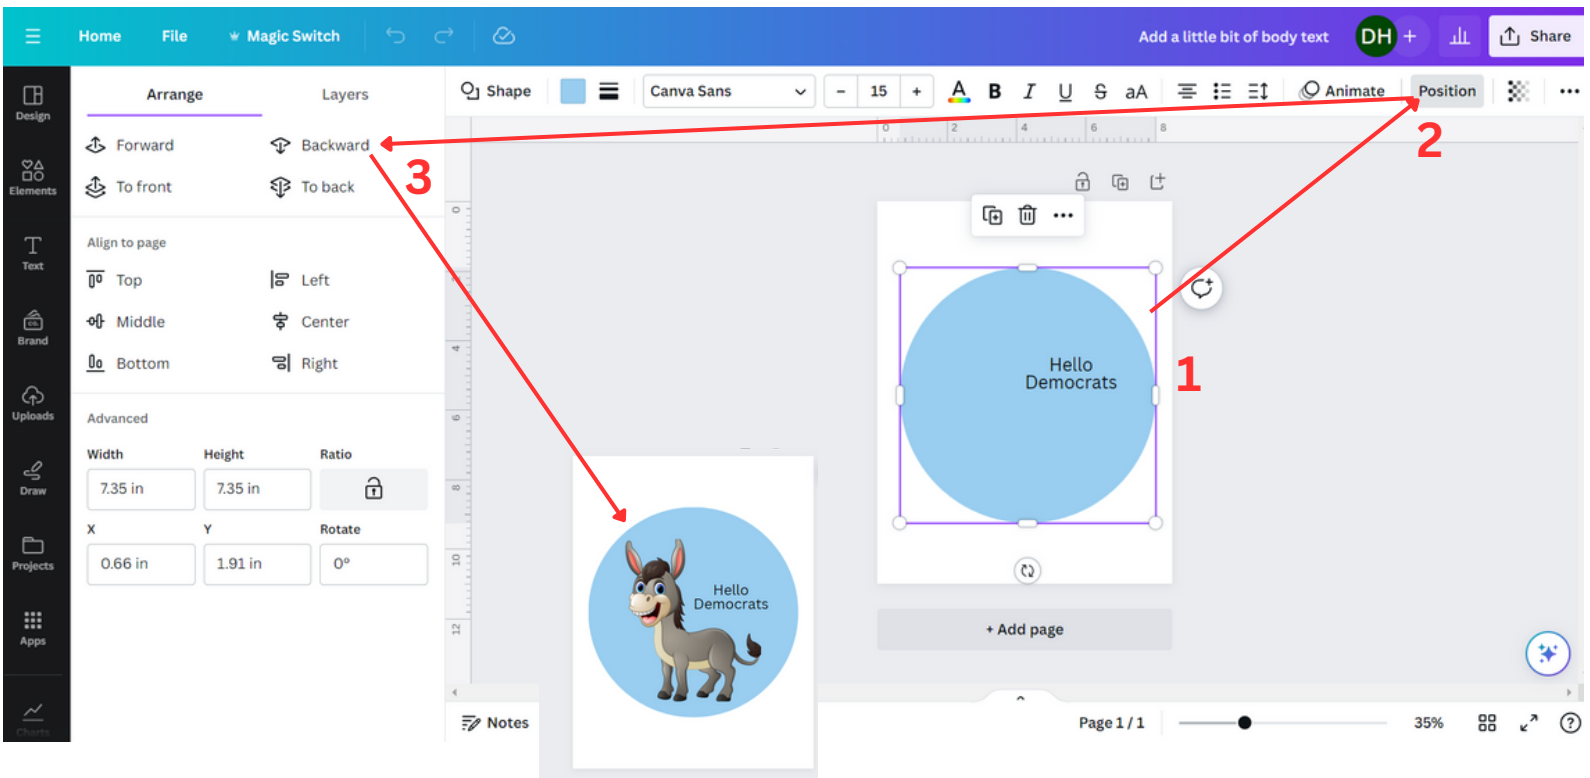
Home File Magic Switch

Add a little bit of body text DH + Share

Design

Elements

Text

Brand

Uploads

Draw

Projects

Apps

Charts

Arrange Layers

Forward Backward

To front To back

3

Align to page

Top Left

Middle Center

Bottom Right

Advanced

| Width | Height | Ratio |
|---|---|---|
| 7.35 in | 7.35 in | |
| X | Y | Rotate |
| 0.66 in | 1.91 in | 0° |

Shape Canva Sans − 15 + B I U S aA Animate Position ...

2

0 2 4 6 8

Hello Democrats

1

Hello Democrats

+ Add page

Notes

Page 1 / 1 35% ?